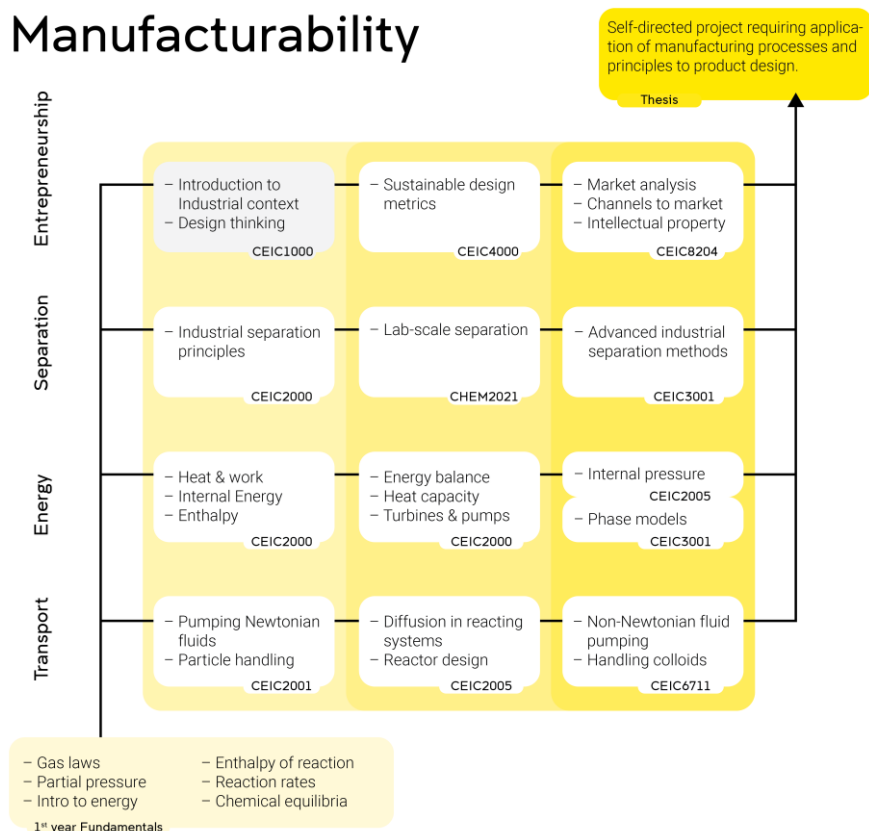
Manufacturability

Self-directed project requiring application of manufacturing processes and principles to product design.

Thesis

Entrepreneurship

– Introduction to Industrial context
– Design thinking
CEIC1000

– Sustainable design metrics
CEIC4000

– Market analysis
– Channels to market
– Intellectual property
CEIC8204

Separation

– Industrial separation principles
CEIC2000

– Lab-scale separation
CHEM2021

– Advanced industrial separation methods
CEIC3001

Energy

– Heat & work
– Internal Energy
– Enthalpy
CEIC2000

– Energy balance
– Heat capacity
– Turbines & pumps
CEIC2000

– Internal pressure
CEIC2005

– Phase models
CEIC3001

Transport

– Pumping Newtonian fluids
– Particle handling
CEIC2001

– Diffusion in reacting systems
– Reactor design
CEIC2005

– Non-Newtonian fluid pumping
– Handling colloids
CEIC6711

– Gas laws
– Partial pressure
– Intro to energy

– Enthalpy of reaction
– Reaction rates
– Chemical equilibria

1$^{st}$ year Fundamentals